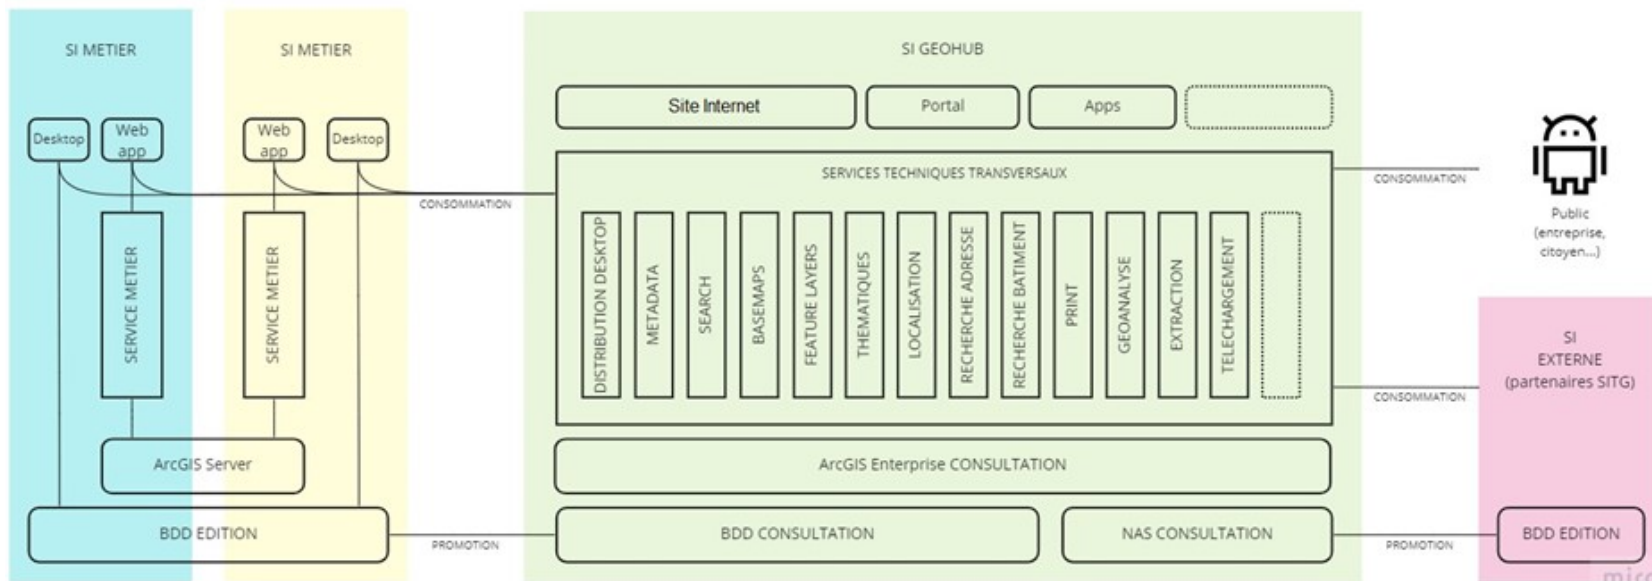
SI METIER

SI METIER

SI GEOHUB

Site Internet

Portal

Apps

Desktop

Web app

Web app

Desktop

SERVICES TECHNIQUES TRANSVERSAUX

CONSOMMATION

CONSOMMATION

Public (entreprise, citoyen...)

SERVICE METIER

SERVICE METIER

DISTRIBUTION DESKTOP

METADATA

SEARCH

BASEMAPS

FEATURE LAYERS

THEMATIQUES

LOCALISATION

RECHERCHE ADRESSE

RECHERCHE BATIMENT

PRINT

GEOANALYSE

EXTRACTION

TELECHARGEMENT

SI EXTERNE (partenaires SITG)

CONSOMMATION

ArcGIS Server

ArcGIS Enterprise CONSULTATION

BDD EDITION

PROMOTION

BDD CONSULTATION

NAS CONSULTATION

PROMOTION

BDD EDITION

mi